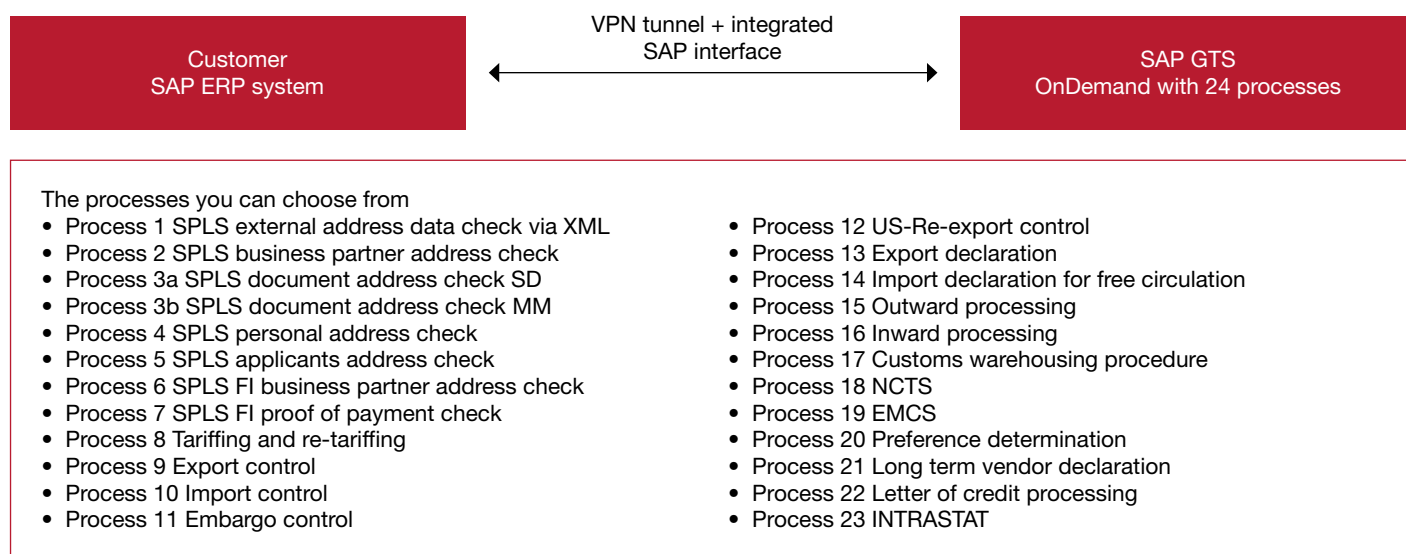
Customer
SAP ERP system

VPN tunnel + integrated
SAP interface

SAP GTS
OnDemand with 24 processes

The processes you can choose from

- Process 1 SPLS external address data check via XML
- Process 2 SPLS business partner address check
- Process 3a SPLS document address check SD
- Process 3b SPLS document address check MM
- Process 4 SPLS personal address check
- Process 5 SPLS applicants address check
- Process 6 SPLS FI business partner address check
- Process 7 SPLS FI proof of payment check
- Process 8 Tariffing and re-tariffing
- Process 9 Export control
- Process 10 Import control
- Process 11 Embargo control

- Process 12 US-Re-export control
- Process 13 Export declaration
- Process 14 Import declaration for free circulation
- Process 15 Outward processing
- Process 16 Inward processing
- Process 17 Customs warehousing procedure
- Process 18 NCTS
- Process 19 EMCS
- Process 20 Preference determination
- Process 21 Long term vendor declaration
- Process 22 Letter of credit processing
- Process 23 INTRASTAT